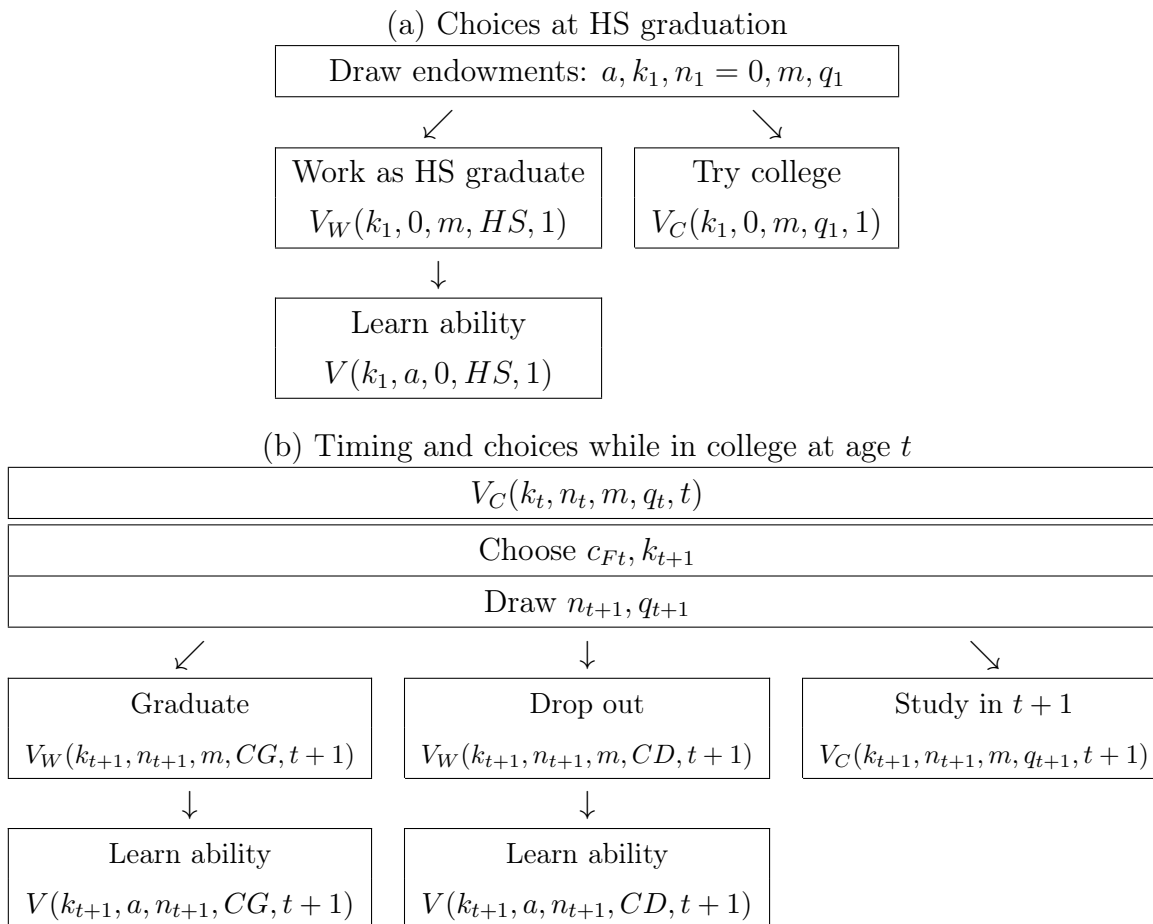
(a) Choices at HS graduation

Draw endowments: $a, k_1, n_1 = 0, m, q_1$

$\swarrow$ $\searrow$

Work as HS graduate
$V_W(k_1, 0, m, HS, 1)$

Try college
$V_C(k_1, 0, m, q_1, 1)$

$\downarrow$

Learn ability
$V(k_1, a, 0, HS, 1)$

(b) Timing and choices while in college at age $t$

$V_C(k_t, n_t, m, q_t, t)$

Choose $c_{Ft}, k_{t+1}$

Draw $n_{t+1}, q_{t+1}$

$\swarrow$ $\downarrow$ $\searrow$

Graduate
$V_W(k_{t+1}, n_{t+1}, m, CG, t+1)$

Drop out
$V_W(k_{t+1}, n_{t+1}, m, CD, t+1)$

Study in $t+1$
$V_C(k_{t+1}, n_{t+1}, m, q_{t+1}, t+1)$

$\downarrow$ $\downarrow$

Learn ability
$V(k_{t+1}, a, n_{t+1}, CG, t+1)$

Learn ability
$V(k_{t+1}, a, n_{t+1}, CD, t+1)$